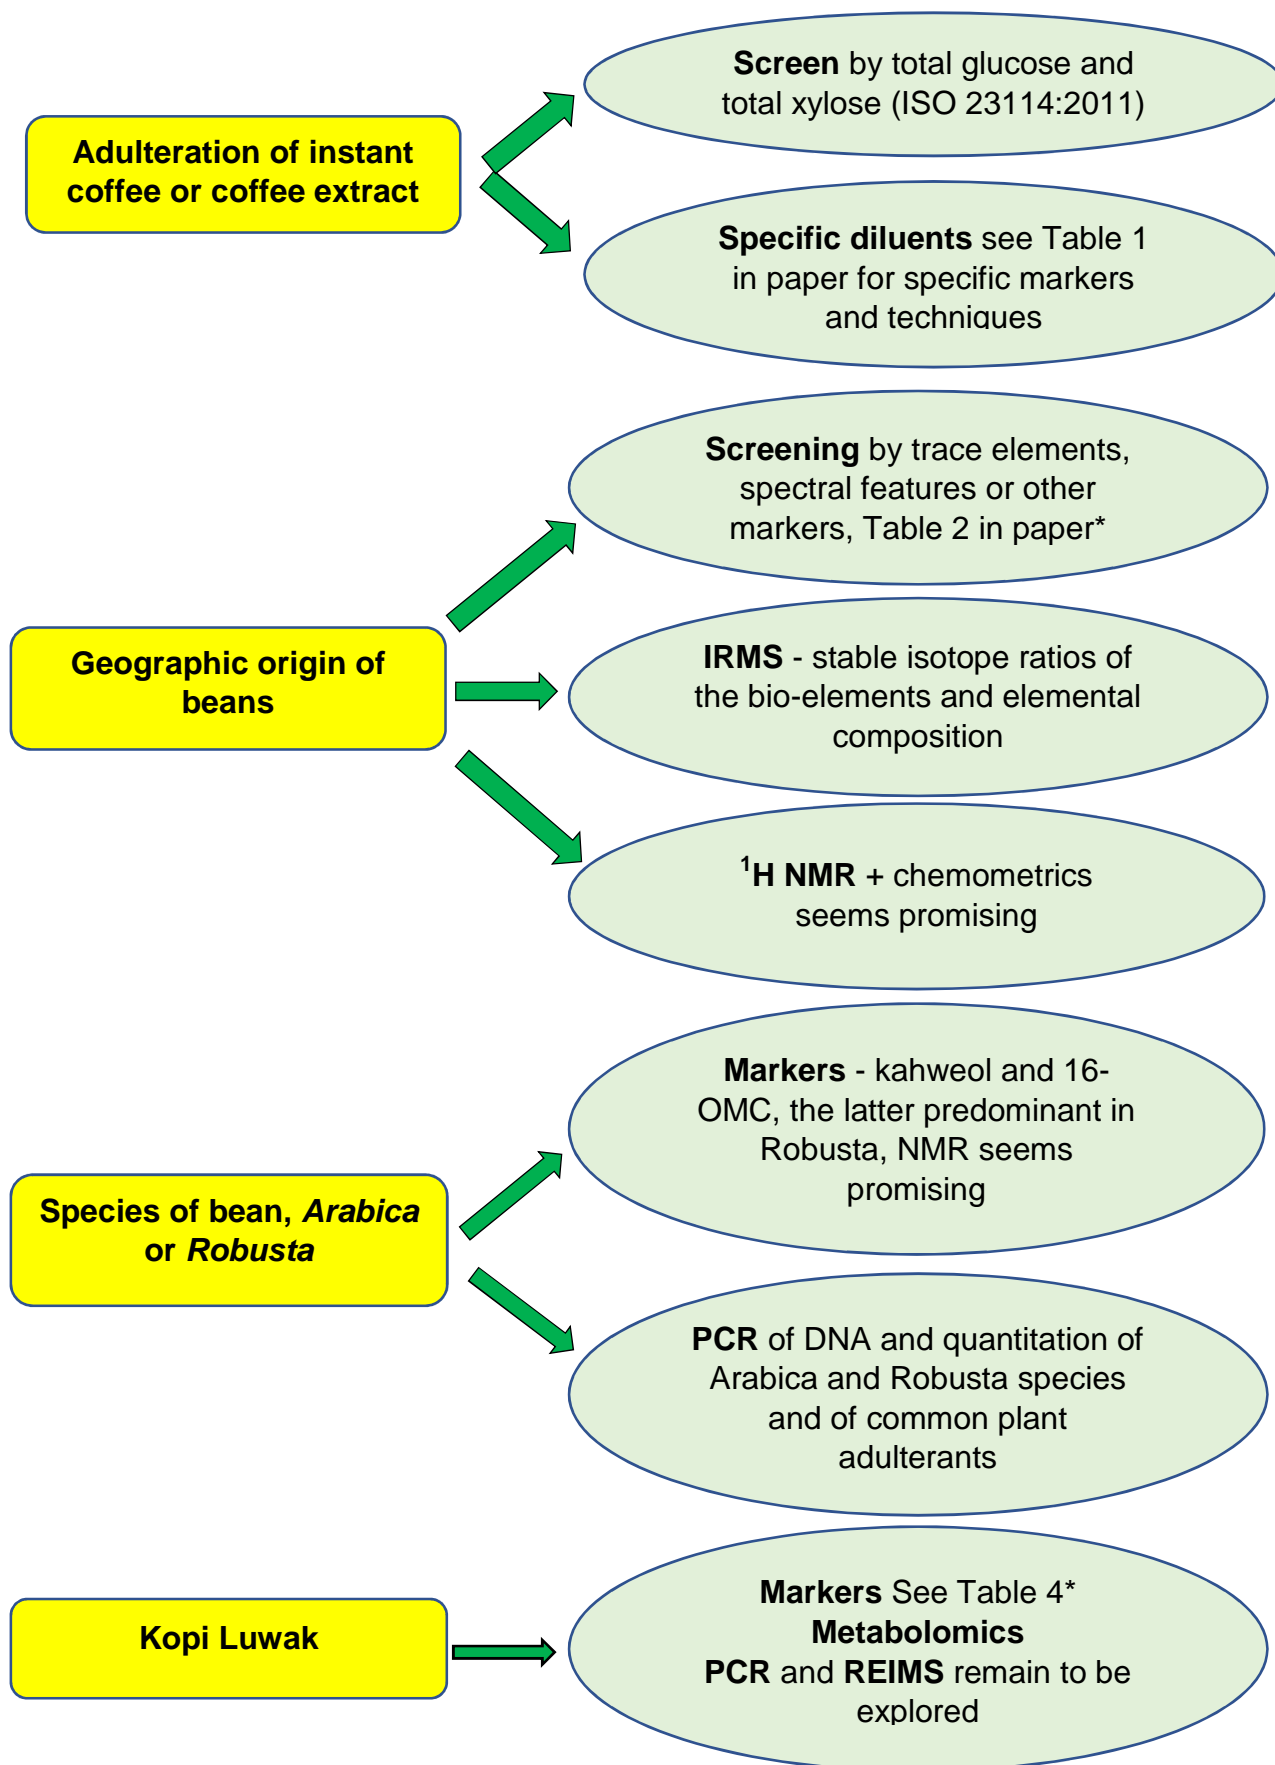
Adulteration of instant coffee or coffee extract

Screen by total glucose and total xylose (ISO 23114:2011)

Specific diluents see Table 1 in paper for specific markers and techniques

Geographic origin of beans

Screening by trace elements, spectral features or other markers, Table 2 in paper*

IRMS - stable isotope ratios of the bio-elements and elemental composition

$^1$H NMR + chemometrics seems promising

Species of bean, Arabica or Robusta

Markers - kahweol and 16-OMC, the latter predominant in Robusta, NMR seems promising

PCR of DNA and quantitation of Arabica and Robusta species and of common plant adulterants

Kopi Luwak

Markers See Table 4*
Metabolomics
PCR and REIMS remain to be explored